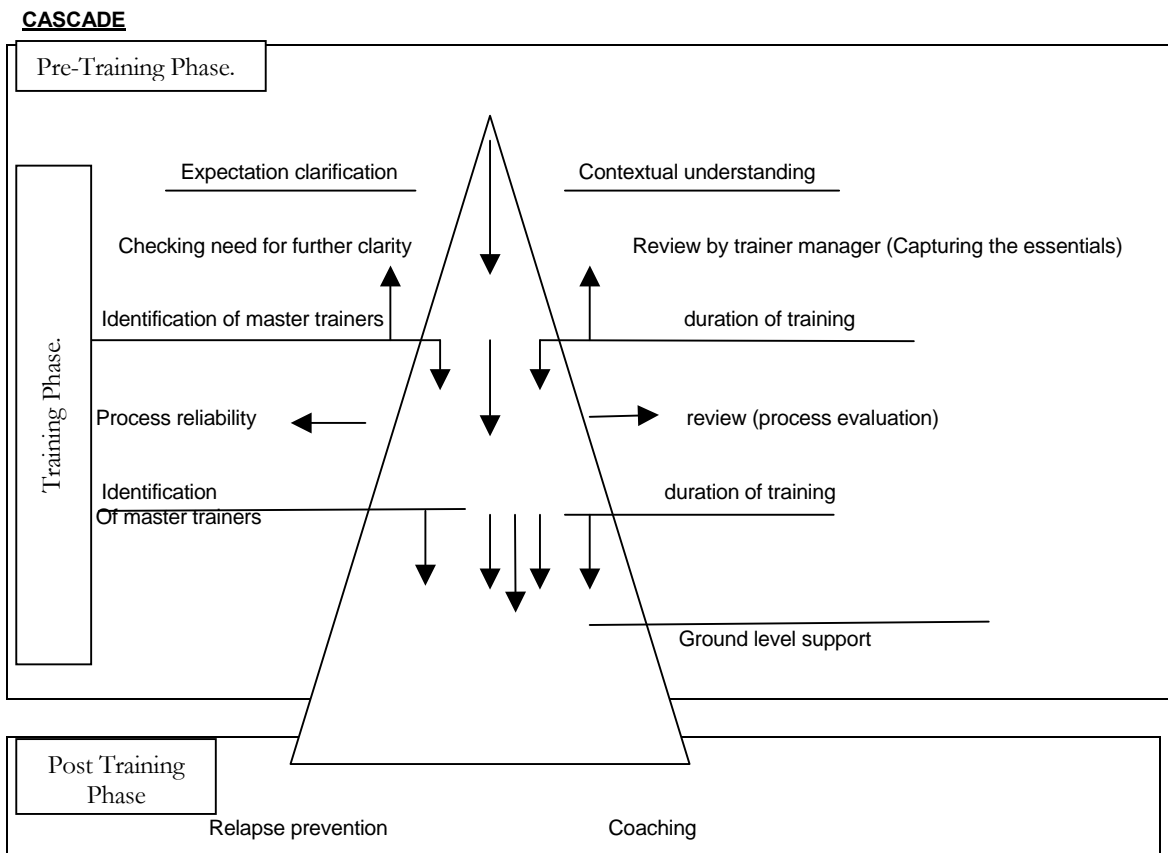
CASCADE

Pre-Training Phase.

Expectation clarification

Contextual understanding

Checking need for further clarity

Review by trainer manager (Capturing the essentials)

Training Phase.

Identification of master trainers

duration of training

Process reliability

review (process evaluation)

Identification
Of master trainers

duration of training

Ground level support

Post Training Phase

Relapse prevention

Coaching